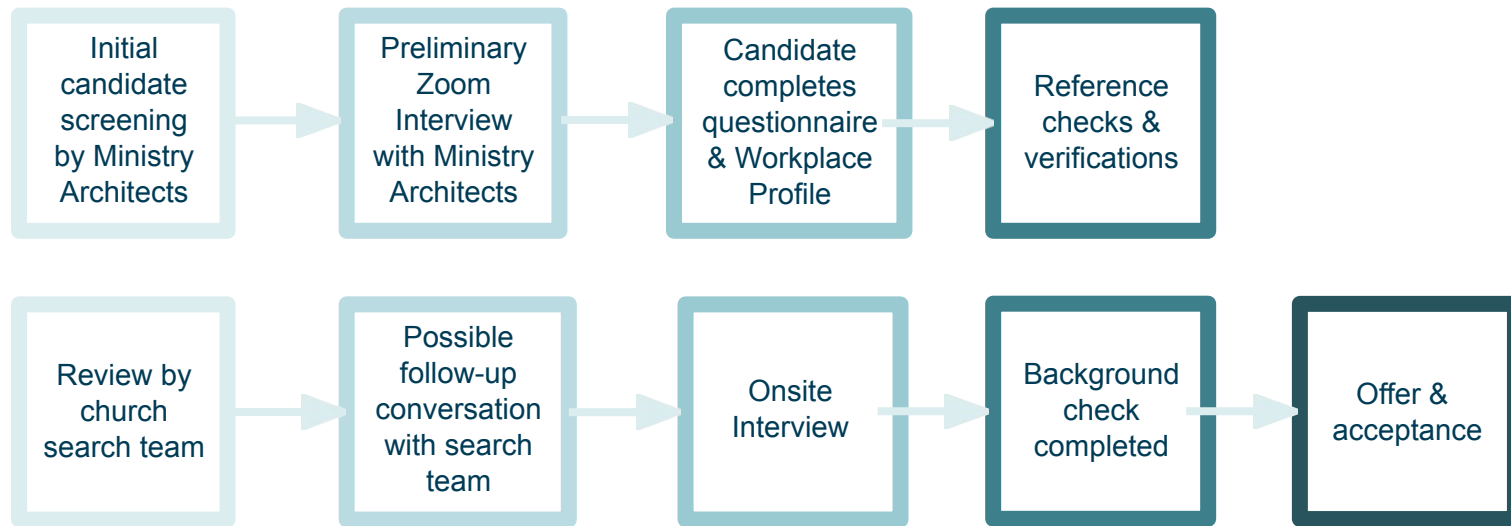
Initial candidate screening by Ministry Architects

Preliminary Zoom Interview with Ministry Architects

Candidate completes questionnaire & Workplace Profile

Reference checks & verifications

Review by church search team

Possible follow-up conversation with search team

Onsite Interview

Background check completed

Offer & acceptance